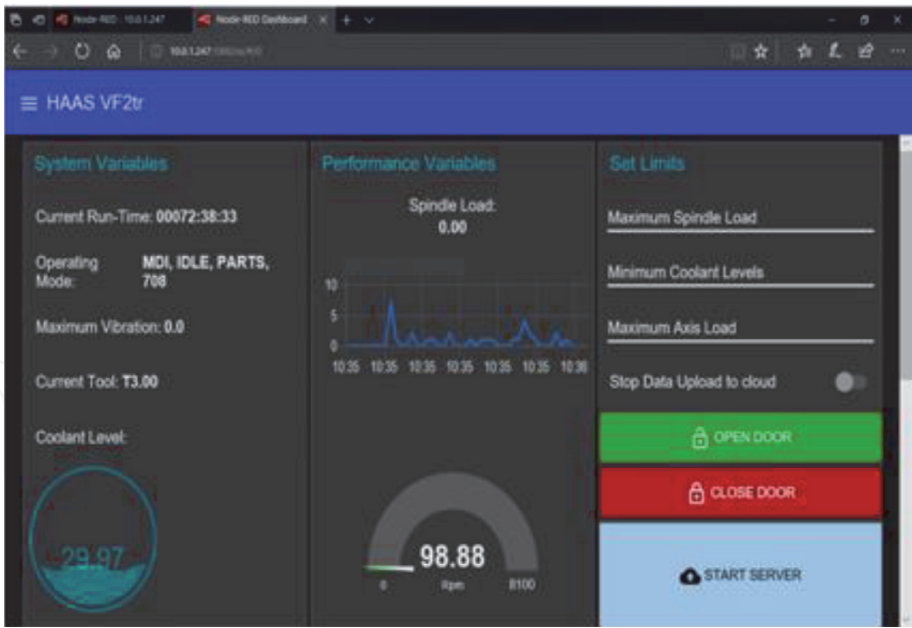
Node-RED : 10.0.1.247
Node-RED Dashboard
10.0.1.247 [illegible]

≡ HAAS VF2tr

System Variables

Current Run-Time: 00072:38:33

Operating Mode: MDI, IDLE, PARTS, 708

Maximum Vibration: 0.0

Current Tool: T3.00

Coolant Level:

29.97

Performance Variables

Spindle Load: 0.00

10
5
0
10:35 10:35 10:35 10:35 10:35 10:35 10:36

98.88
0 Rpm 8100

Set Limits

Maximum Spindle Load

Minimum Coolant Levels

Maximum Axis Load

Stop Data Upload to cloud

OPEN DOOR

CLOSE DOOR

START SERVER